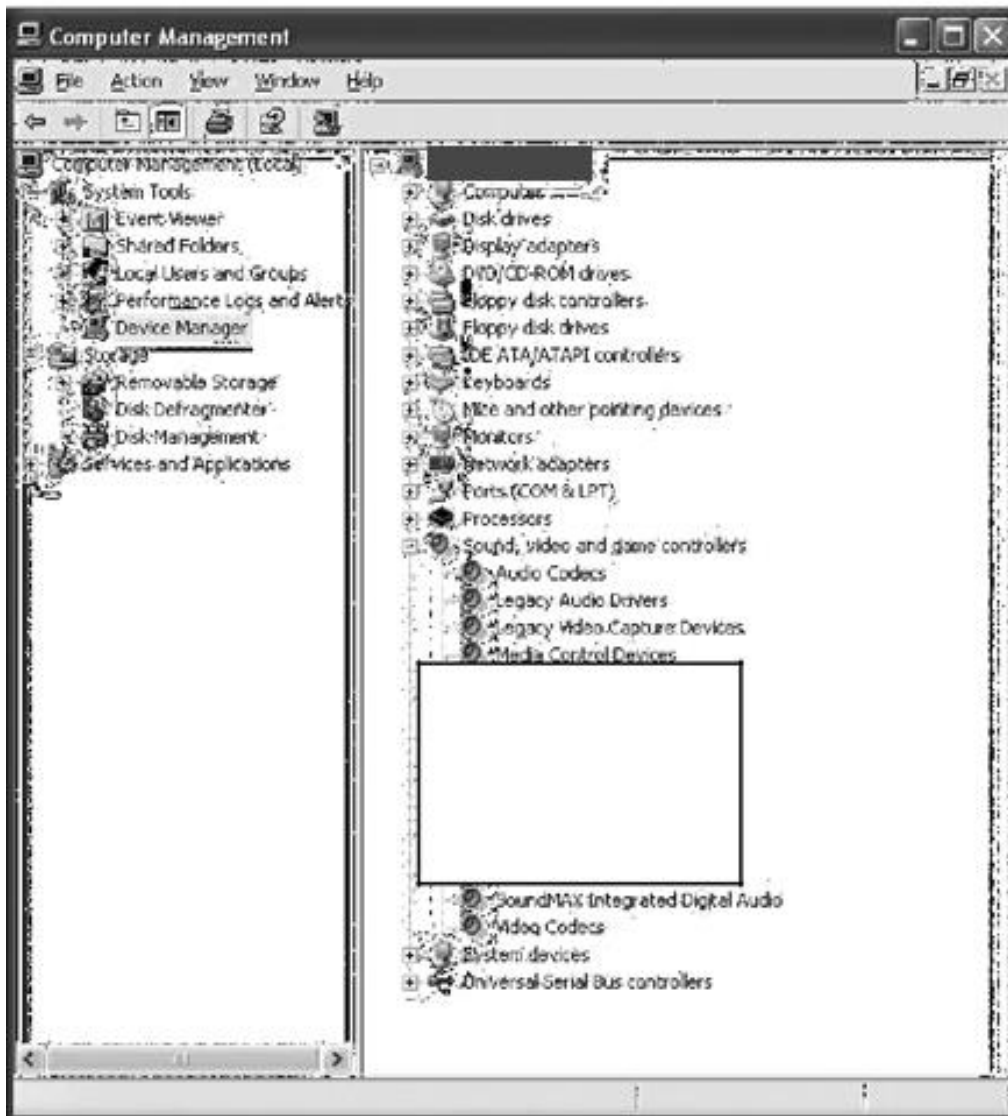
Computer Management

File Action View Window Help

Computer Management (Local)
System Tools
Event Viewer
Shared Folders
Local Users and Groups
Performance Logs and Alerts
Device Manager
Storage
Removable Storage
Disk Defragmenter
Disk Management
Services and Applications

Computer
Disk drives
Display adapters
DVD/CD-ROM drives
Floppy disk controllers
Floppy disk drives
IDE ATA/ATAPI controllers
Keyboards
Mice and other pointing devices
Monitors
Network adapters
Ports (COM & LPT)
Processors
Sound, video and game controllers
Audio Codecs
Legacy Audio Drivers
Legacy Video Capture Devices
Media Control Devices
SoundMAX Integrated Digital Audio
Video Codecs
System devices
Universal Serial Bus controllers